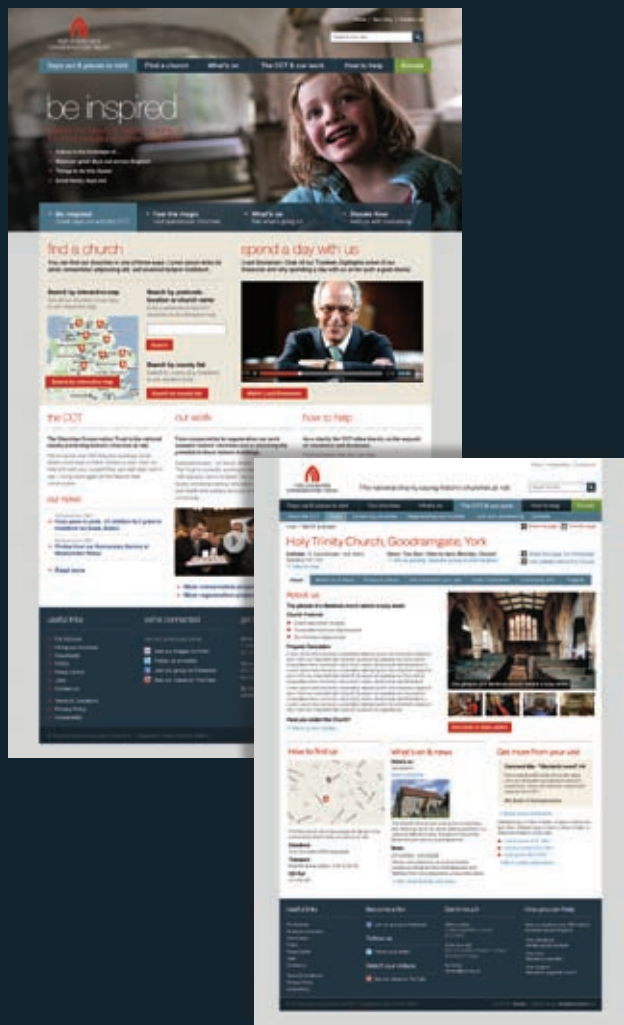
Days out & places to visit
Find a church
What's on
The CCT & our work
How to help
Donate

be inspired

Be inspired
Feel the magic
What's on
Donate now

find a church

spend a day with us

Search by interactive map

Search by postcode, location or church name

Search

Search by county list

Search by interactive map

Search by county list

the CCT

our work

how to help

our news

Read more

useful links

we're connected

The national charity saving historic churches at risk

Days out & places to visit
Find a church
What's on
The CCT & our work
How to help
Donate

Holy Trinity Church, Goodramgate, York

About us

How to find us

What's on & news

Get more from your visit

Useful links

Become a fan

Get in touch

Find your own Peter